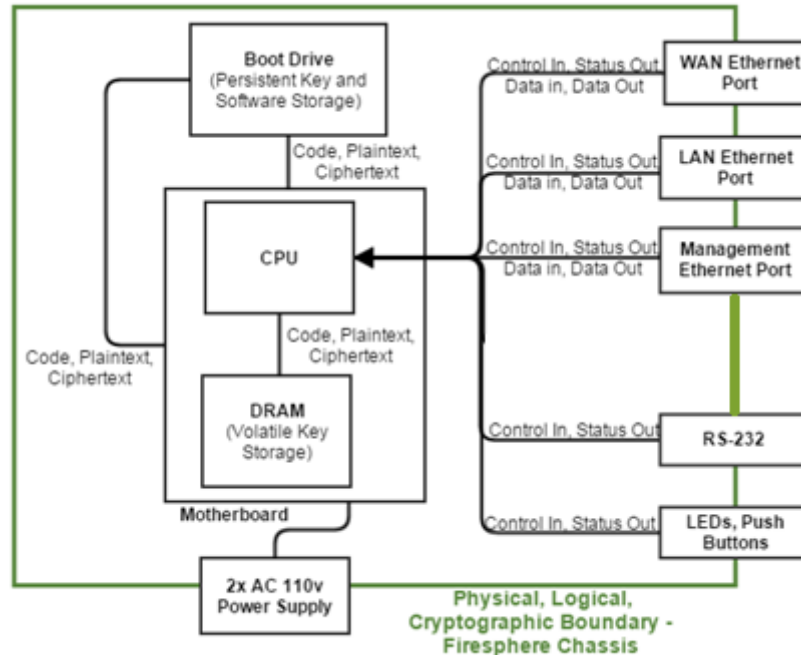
Boot Drive
(Persistent Key and Software Storage)

Code, Plaintext, Ciphertext

CPU

Code, Plaintext, Ciphertext

DRAM
(Volatile Key Storage)

Motherboard

Code, Plaintext, Ciphertext

Control In, Status Out
Data in, Data Out

WAN Ethernet Port

Control In, Status Out
Data in, Data Out

LAN Ethernet Port

Control In, Status Out
Data in, Data Out

Management Ethernet Port

Control In, Status Out

RS-232

Control In, Status Out

LEDs, Push Buttons

2x AC 110v Power Supply

Physical, Logical, Cryptographic Boundary - Firesphere Chassis